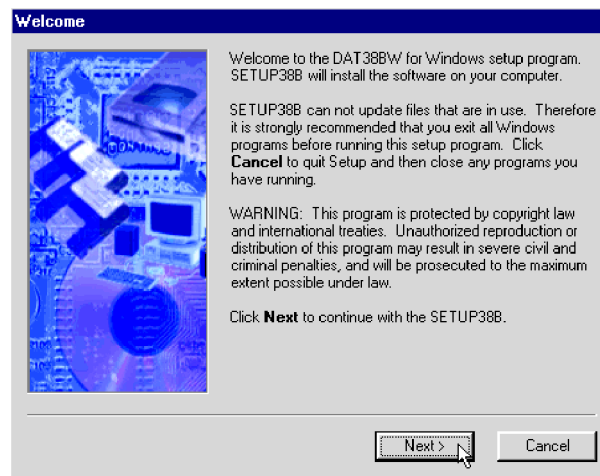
Welcome

Welcome to the DAT38BW for Windows setup program. SETUP38B will install the software on your computer.

SETUP38B can not update files that are in use. Therefore it is strongly recommended that you exit all Windows programs before running this setup program. Click **Cancel** to quit Setup and then close any programs you have running.

WARNING: This program is protected by copyright law and international treaties. Unauthorized reproduction or distribution of this program may result in severe civil and criminal penalties, and will be prosecuted to the maximum extent possible under law.

Click **Next** to continue with the SETUP38B.

Next >

Cancel